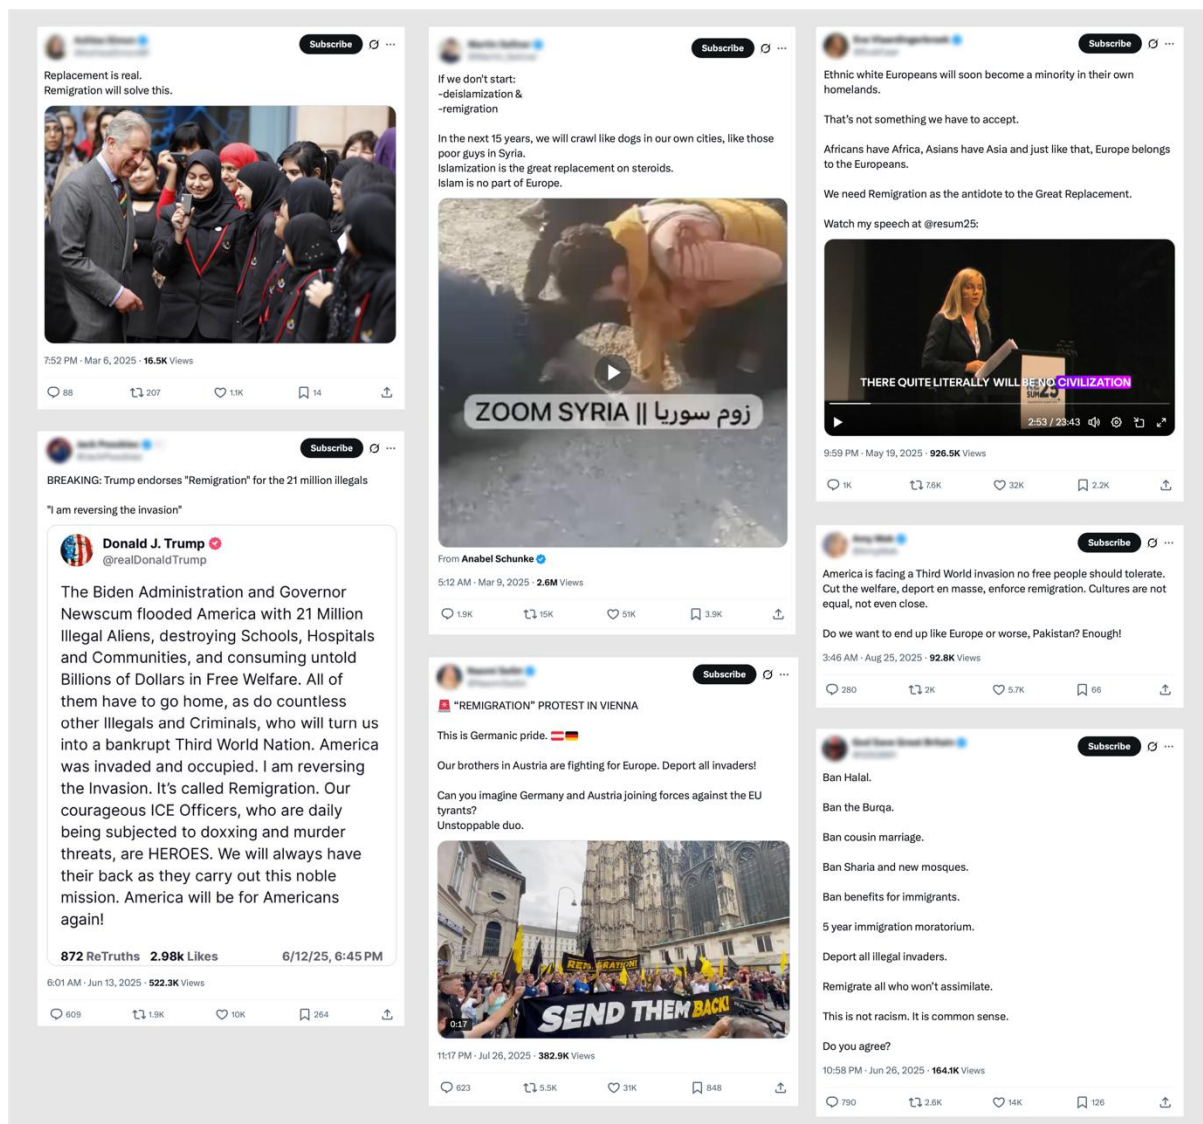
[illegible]
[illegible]
Subscribe

Replacement is real.
Remigration will solve this.

7:52 PM · Mar 6, 2025 · 16.5K Views

88 207 1.1K 14

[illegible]
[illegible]
Subscribe

BREAKING: Trump endorses "Remigration" for the 21 million illegals

"I am reversing the invasion"

Donald J. Trump
@realDonaldTrump

The Biden Administration and Governor Newscum flooded America with 21 Million Illegal Aliens, destroying Schools, Hospitals and Communities, and consuming untold Billions of Dollars in Free Welfare. All of them have to go home, as do countless other Illegals and Criminals, who will turn us into a bankrupt Third World Nation. America was invaded and occupied. I am reversing the Invasion. It's called Remigration. Our courageous ICE Officers, who are daily being subjected to doxxing and murder threats, are HEROES. We will always have their back as they carry out this noble mission. America will be for Americans again!

872 ReTruths 2.98k Likes 6/12/25, 6:45 PM

6:01 AM · Jun 13, 2025 · 522.3K Views

609 1.9K 10K 264

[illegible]
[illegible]
Subscribe

If we don't start:
-deislamization &
-remigration

In the next 15 years, we will crawl like dogs in our own cities, like those poor guys in Syria.
Islamization is the great replacement on steroids.
Islam is no part of Europe.

ZOOM SYRIA || زوم سوريا

From Anabel Schunke

5:12 AM · Mar 9, 2025 · 2.6M Views

1.9K 15K 51K 3.9K

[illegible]
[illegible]
Subscribe

🚨 "REMIGRATION" PROTEST IN VIENNA

This is Germanic pride. 🇦🇹🇩🇪

Our brothers in Austria are fighting for Europe. Deport all invaders!

Can you imagine Germany and Austria joining forces against the EU tyrants?
Unstoppable duo.

REMIGRATION!
SEND THEM BACK!
0:17

11:17 PM · Jul 26, 2025 · 382.9K Views

623 5.5K 31K 848

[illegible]
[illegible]
Subscribe

Ethnic white Europeans will soon become a minority in their own homelands.

That's not something we have to accept.

Africans have Africa, Asians have Asia and just like that, Europe belongs to the Europeans.

We need Remigration as the antidote to the Great Replacement.

Watch my speech at @resum25:

THERE QUITE LITERALLY WILL BE NO CIVILIZATION
2:53 / 23:43

9:59 PM · May 19, 2025 · 926.5K Views

1K 7.6K 32K 2.2K

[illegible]
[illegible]
Subscribe

America is facing a Third World invasion no free people should tolerate. Cut the welfare, deport en masse, enforce remigration. Cultures are not equal, not even close.

Do we want to end up like Europe or worse, Pakistan? Enough!

3:46 AM · Aug 25, 2025 · 92.8K Views

280 2K 5.7K 66

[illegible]
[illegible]
Subscribe

Ban Halal.

Ban the Burqa.

Ban cousin marriage.

Ban Sharia and new mosques.

Ban benefits for immigrants.

5 year immigration moratorium.

Deport all illegal invaders.

Remigrate all who won't assimilate.

This is not racism. It is common sense.

Do you agree?

10:58 PM · Jun 26, 2025 · 164.1K Views

790 2.6K 14K 126